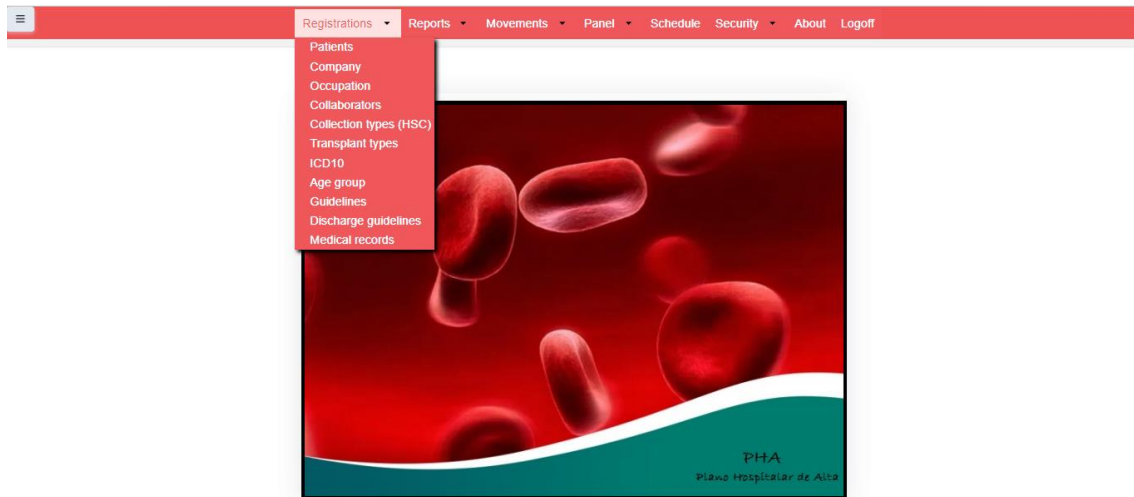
≡

Registrations ▾ Reports ▾ Movements ▾ Panel ▾ Schedule Security ▾ About Logoff

Patients
Company
Occupation
Collaborators
Collection types (HSC)
Transplant types
ICD10
Age group
Guidelines
Discharge guidelines
Medical records

PHA
Plano Hospitalar de Alta